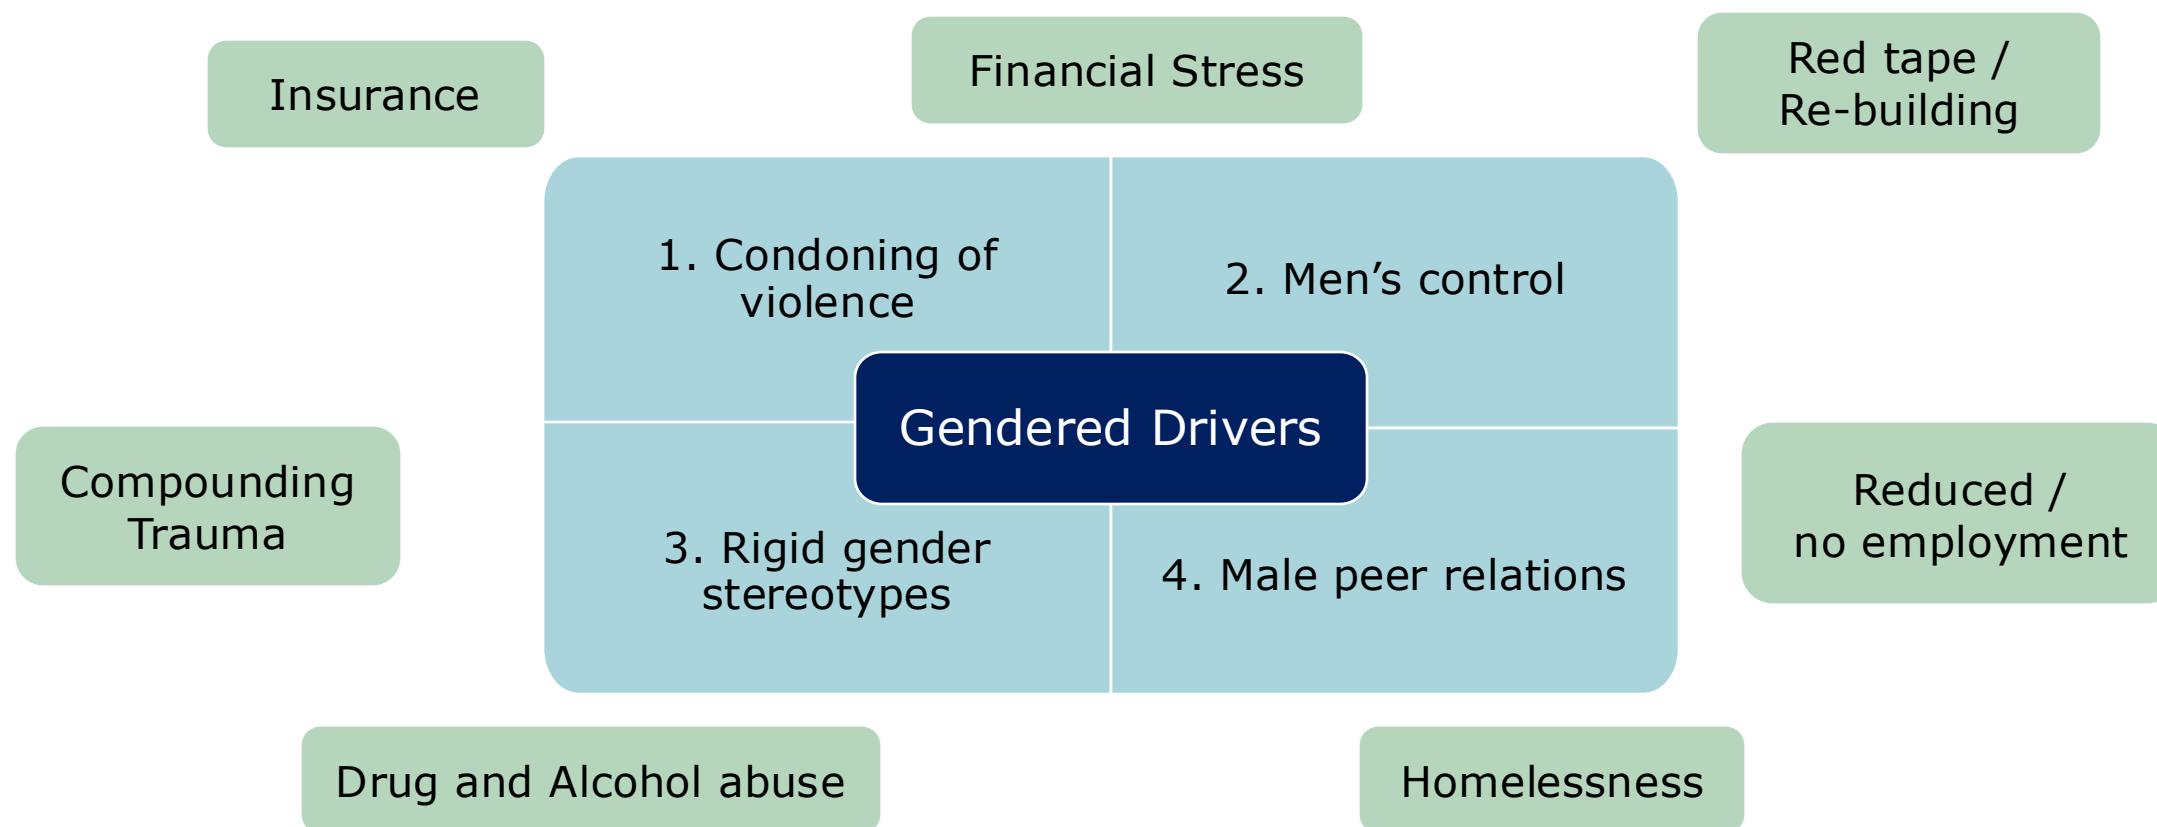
Insurance

Financial Stress

Red tape / Re-building

1. Condoning of violence

2. Men’s control

Gendered Drivers

Compounding Trauma

3. Rigid gender stereotypes

4. Male peer relations

Reduced / no employment

Drug and Alcohol abuse

Homelessness